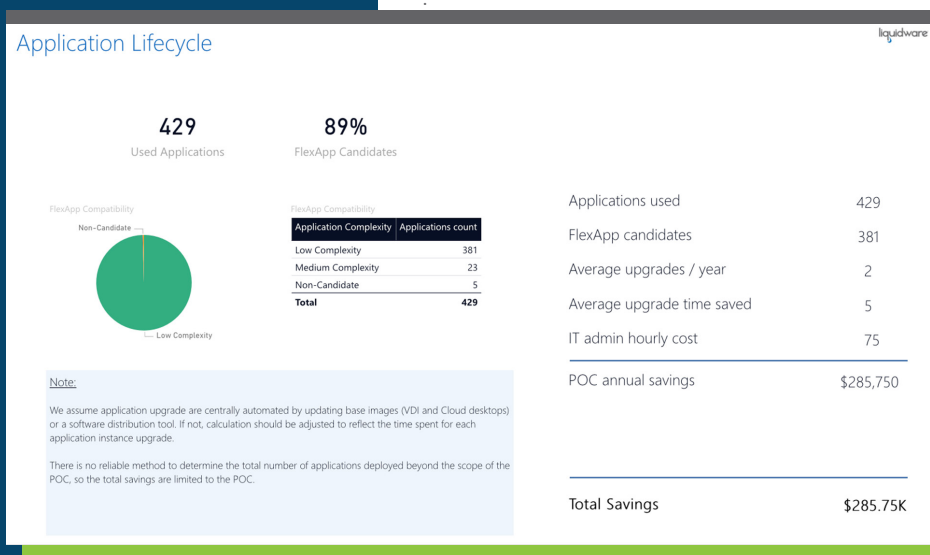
Application Lifecycle

liquidware

429
Used Applications

89%
FlexApp Candidates

FlexApp Compatibility

Non-Candidate

Low Complexity

FlexApp Compatibility

| Application Complexity | Applications count |
|---|---|
| Low Complexity | 381 |
| Medium Complexity | 23 |
| Non-Candidate | 5 |
| **Total** | **429** |

| | |
|---|---|
| Applications used | 429 |
| FlexApp candidates | 381 |
| Average upgrades / year | 2 |
| Average upgrade time saved | 5 |
| IT admin hourly cost | 75 |
| POC annual savings | $285,750 |

Total Savings $285.75K

Note:

We assume application upgrade are centrally automated by updating base images (VDI and Cloud desktops) or a software distribution tool. If not, calculation should be adjusted to reflect the time spent for each application instance upgrade.

There is no reliable method to determine the total number of applications deployed beyond the scope of the POC, so the total savings are limited to the POC.